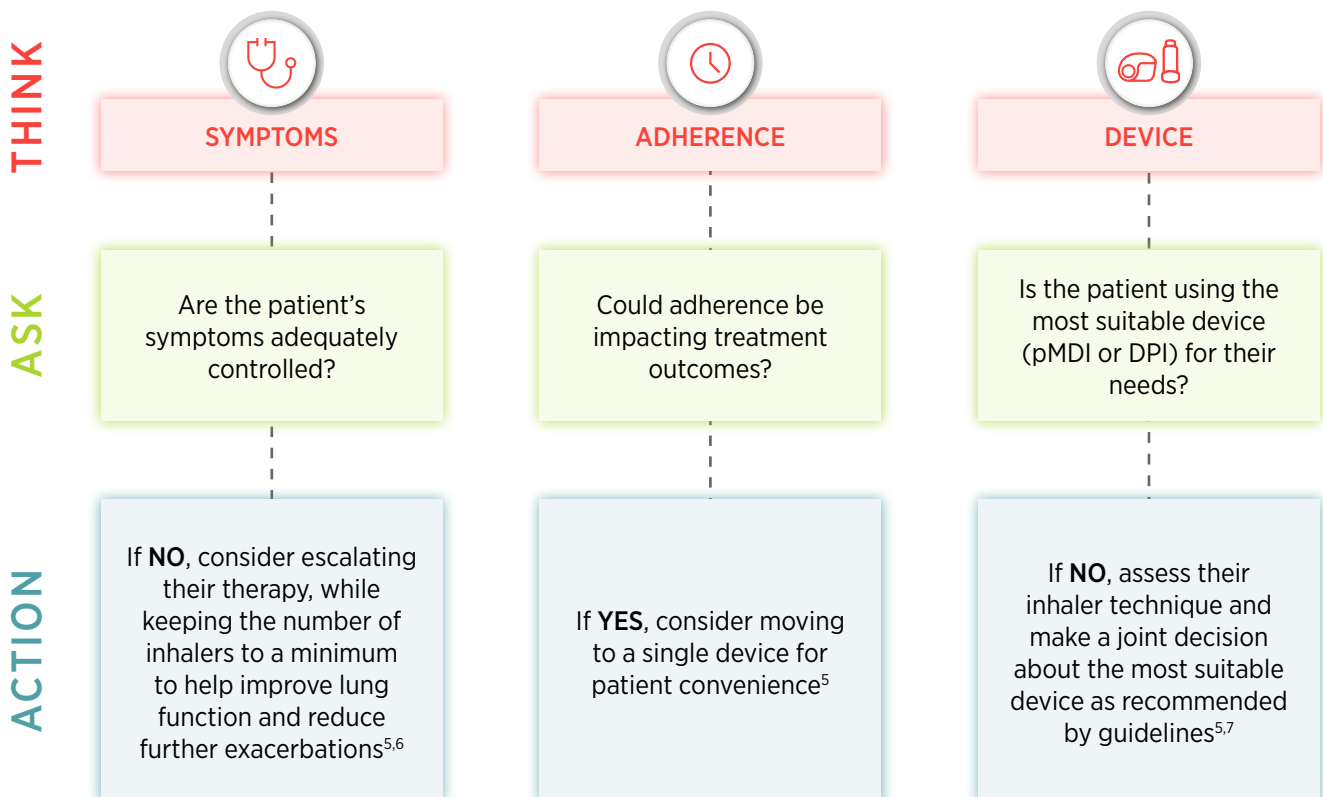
THINK

SYMPTOMS

ADHERENCE

DEVICE

ASK

Are the patient's symptoms adequately controlled?

Could adherence be impacting treatment outcomes?

Is the patient using the most suitable device (pMDI or DPI) for their needs?

ACTION

If **NO**, consider escalating their therapy, while keeping the number of inhalers to a minimum to help improve lung function and reduce further exacerbations$^{5,6}$

If **YES**, consider moving to a single device for patient convenience$^{5}$

If **NO**, assess their inhaler technique and make a joint decision about the most suitable device as recommended by guidelines$^{5,7}$